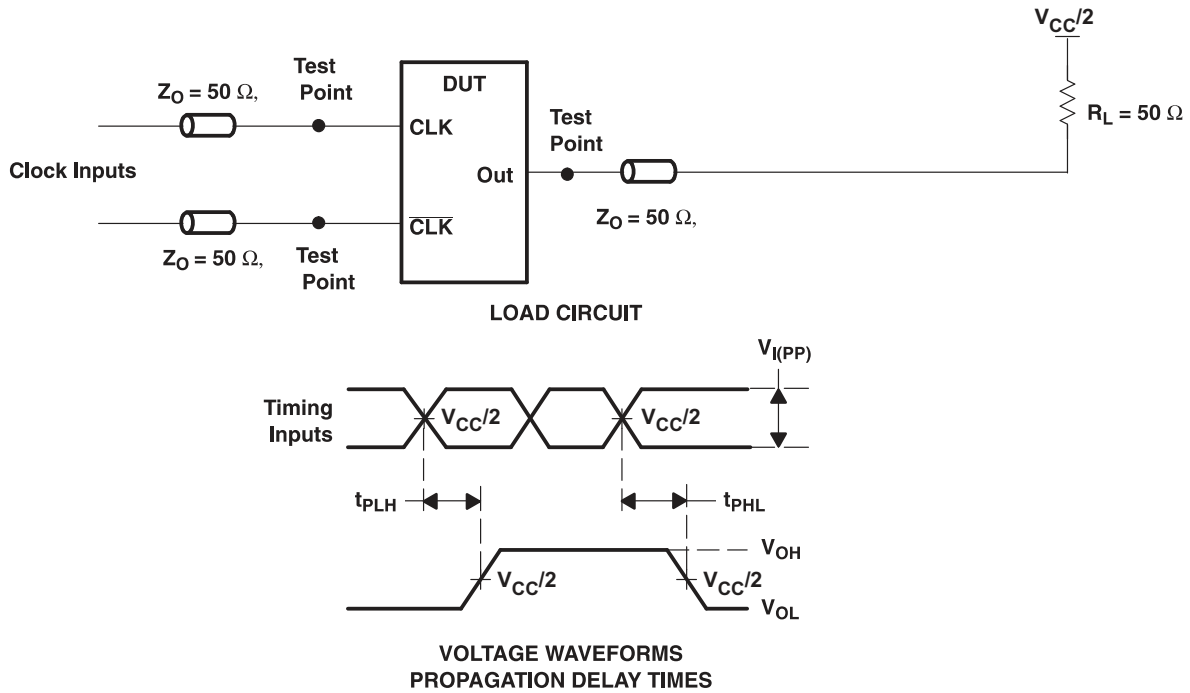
$V_{CC}/2$

$Z_O = 50\ \Omega$,

Test Point

DUT

CLK

Test Point

$R_L = 50\ \Omega$

Clock Inputs

Out

$Z_O = 50\ \Omega$,

Test Point

$\overline{CLK}$

$Z_O = 50\ \Omega$,

LOAD CIRCUIT

$V_{I(PP)}$

Timing Inputs

$V_{CC}/2$

$V_{CC}/2$

$t_{PLH}$

$t_{PHL}$

$V_{OH}$

$V_{CC}/2$

$V_{CC}/2$

$V_{OL}$

VOLTAGE WAVEFORMS
PROPAGATION DELAY TIMES